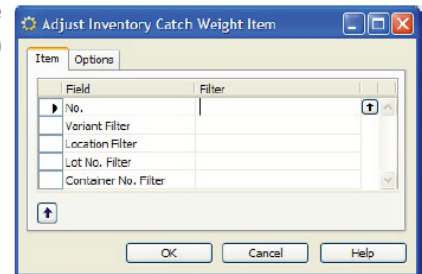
Adjust Inventory Catch Weight Item

Item | Options

| Field | Filter |
|---|---|
| No. | |
| Variant Filter | |
| Location Filter | |
| Lot No. Filter | |
| Container No. Filter | |

OK | Cancel | Help